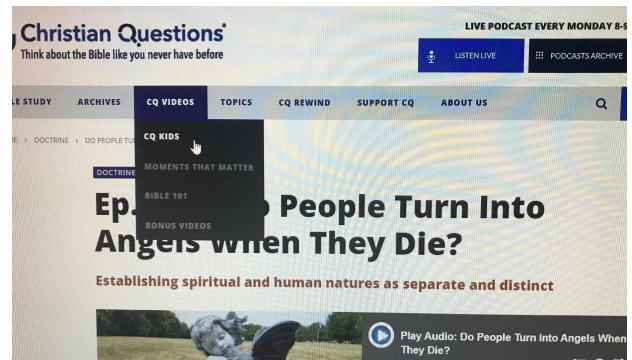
Christian Questions
Think about the Bible like you never have before

LIVE PODCAST EVERY MONDAY 8-9

LISTEN LIVE

PODCASTS ARCHIVE

LE STUDY ARCHIVES CQ VIDEOS TOPICS CQ REWIND SUPPORT CQ ABOUT US

E > DOCTRINE > DO PEOPLE TU

CQ KIDS
MOMENTS THAT MATTER
BIBLE 101
BONUS VIDEOS

DOCTRINE

Ep.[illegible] People Turn Into Angels When They Die?

Establishing spiritual and human natures as separate and distinct

Play Audio: Do People Turn Into Angels When They Die?